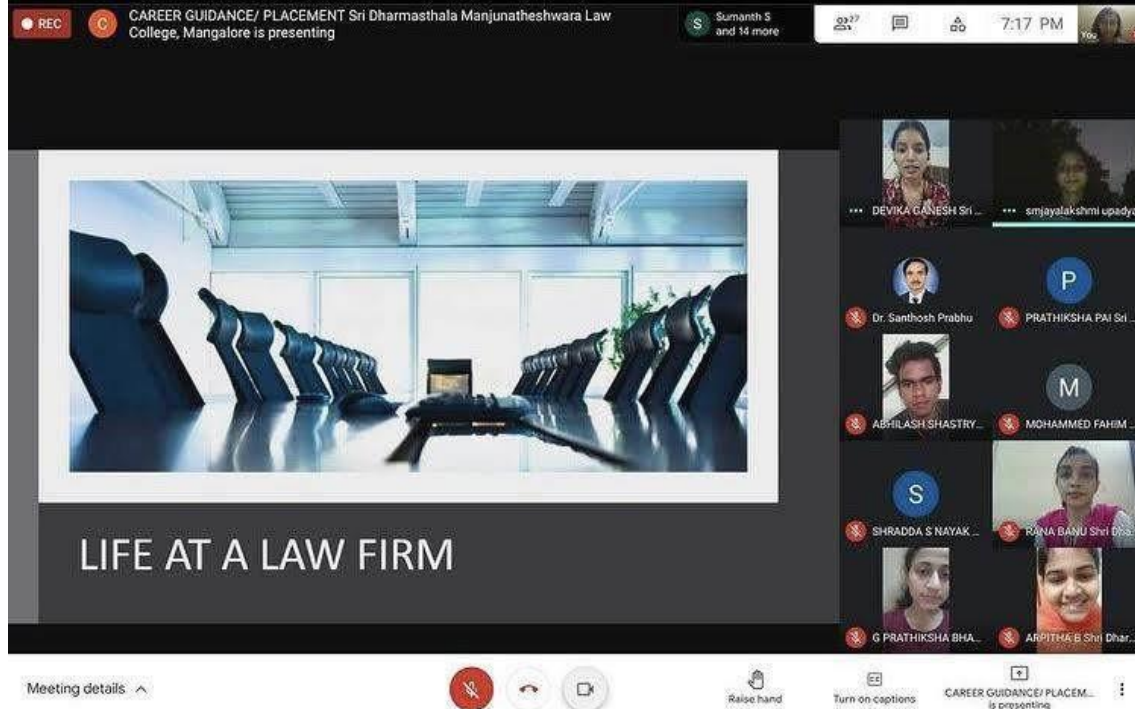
REC

C

CAREER GUIDANCE/ PLACEMENT Sri Dharmasthala Manjunatheshwara Law College, Mangalore is presenting

S

Sumanth S and 14 more

27

7:17 PM

You

LIFE AT A LAW FIRM

DEVIKA GANESH Sri ...

smjayalakshmi upadya

Dr. Santhosh Prabhu

P

PRATHIKSHA PAI Sri ...

ABHILASH SHASTRY...

M

MOHAMMED FAHIM ...

S

SHRADDA S NAYAK ...

RANA BANU Shri Dha...

G PRATHIKSHA BHA...

ARPITHA B Shri Dhar...

Meeting details

Raise hand

Turn on captions

CAREER GUIDANCE/ PLACEM... is presenting